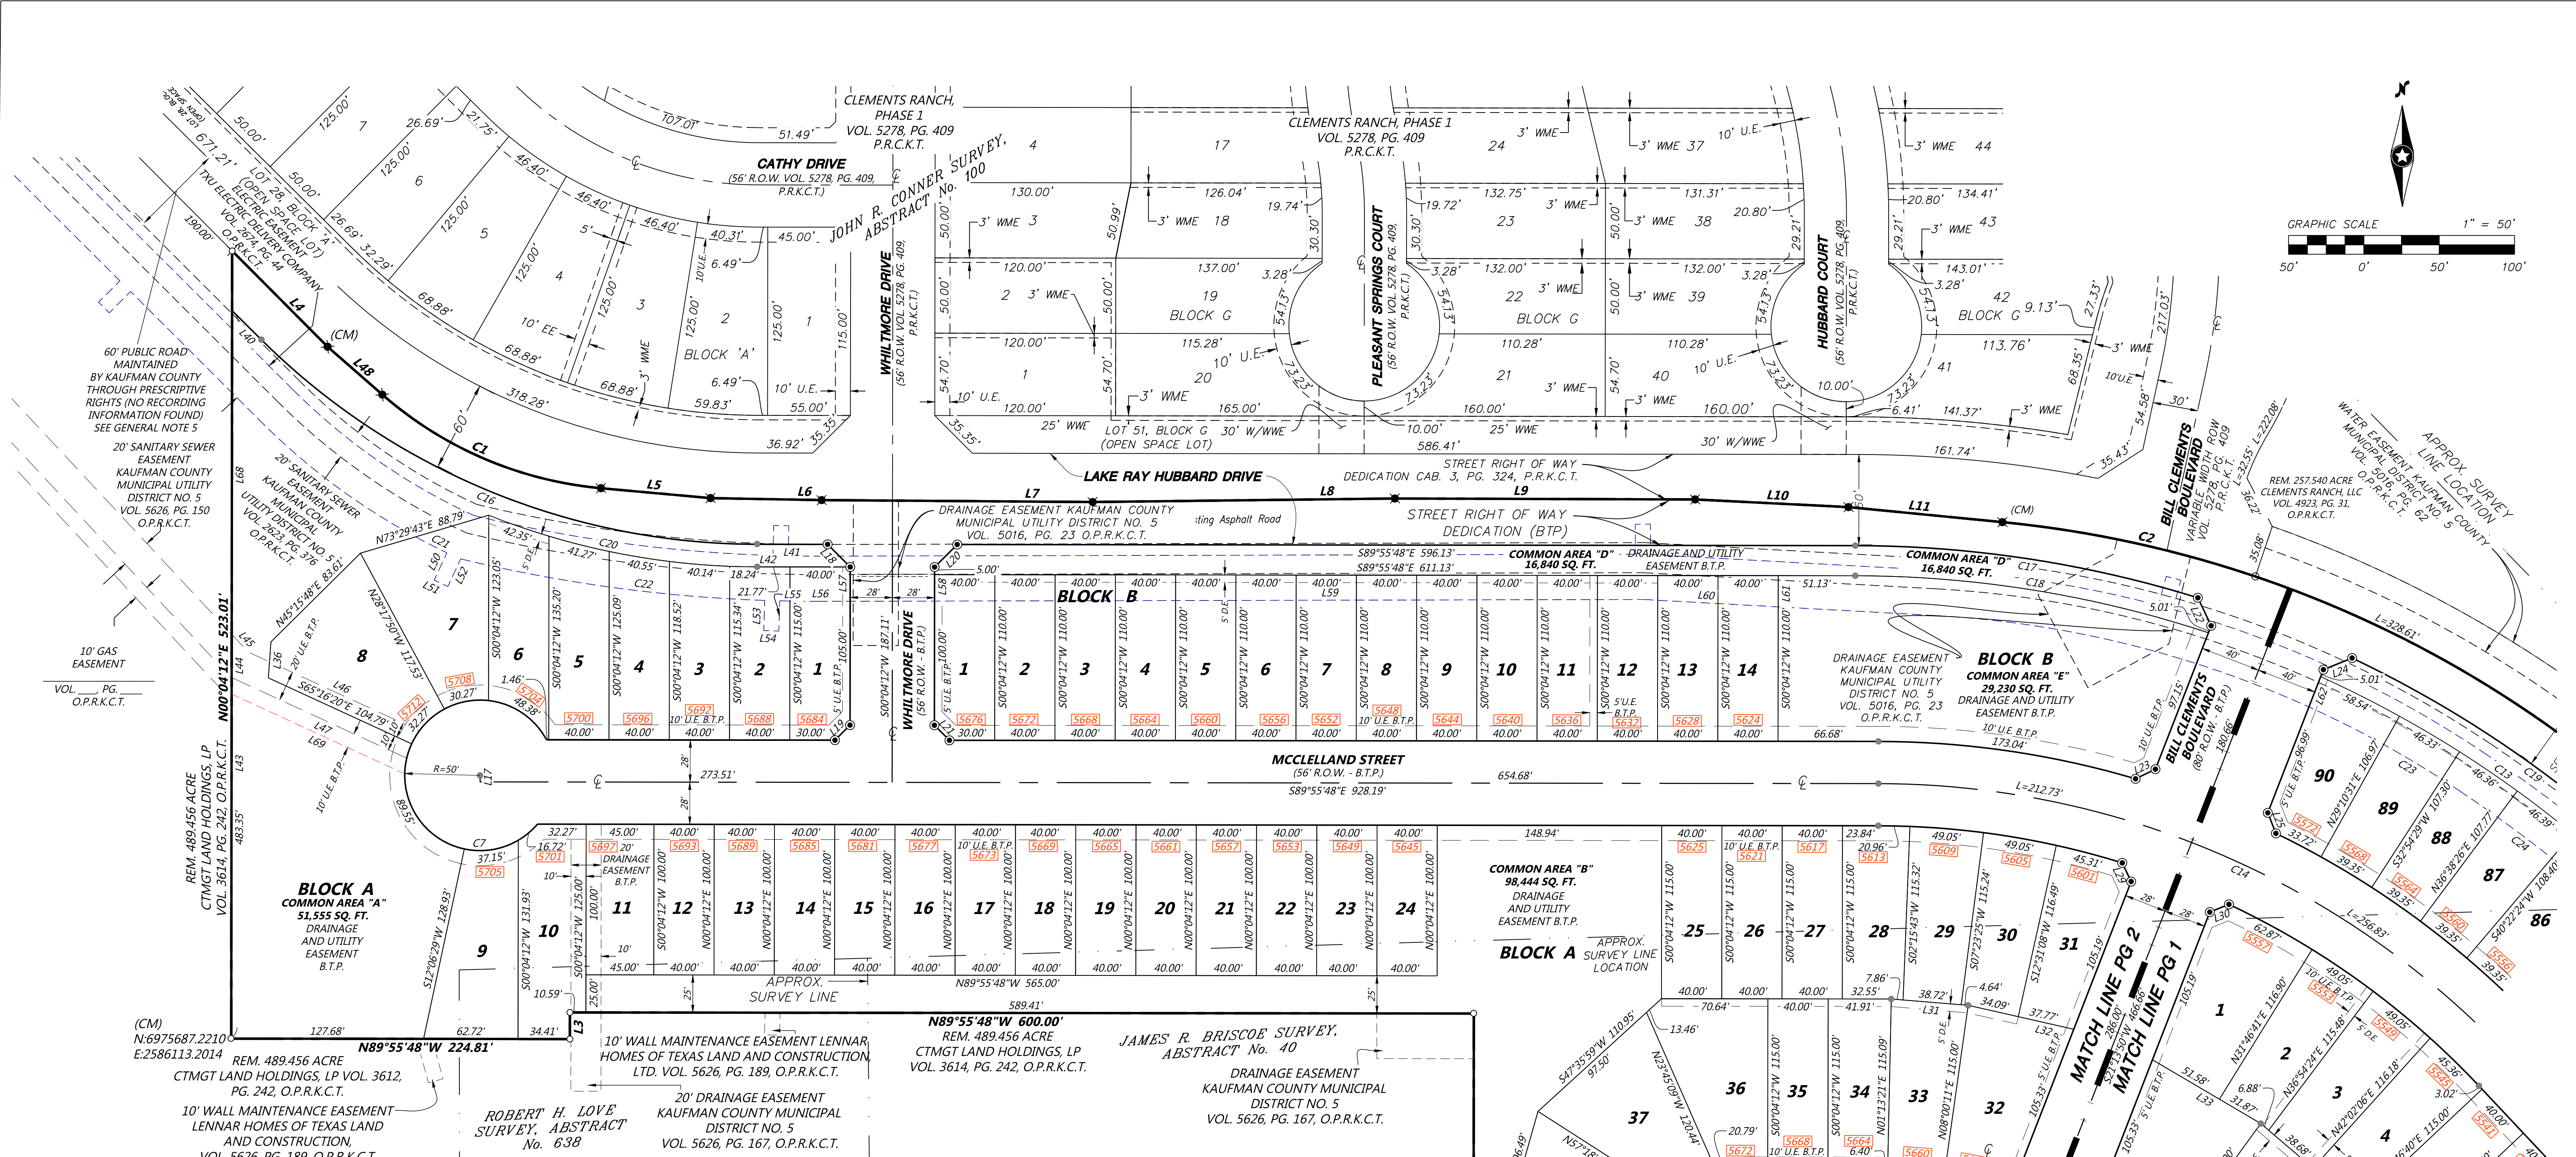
CLEMENTS RANCH, PHASE 1
VOL. 5278, PG. 409
P.R.K.C.T.

CLEMENTS RANCH, PHASE 1
VOL. 5278, PG. 409
P.R.K.C.T.

CATHY DRIVE
(56' R.O.W. VOL. 5278, PG. 409, P.R.K.C.T.)

JOHN R. CONNER SURVEY, ABSTRACT No. 100

WHILTMORE DRIVE
(56' R.O.W. VOL. 5278, PG. 409, P.R.K.C.T.)

PLEASANT SPRINGS COURT
(56' R.O.W. VOL. 5278, PG. 409, P.R.K.C.T.)

HUBBARD COURT
(56' R.O.W. VOL. 5278, PG. 409, P.R.K.C.T.)

BLOCK 'A'
BLOCK G

LOT 28, BLOCK 'A' (OPEN SPACE LOT) TXU ELECTRIC EASEMENT ELECTRIC DELIVERY COMPANY VOL. 2674, PG. 44 O.P.R.K.C.T.

LOT 51, BLOCK G (OPEN SPACE LOT)

60' PUBLIC ROAD MAINTAINED BY KAUFMAN COUNTY THROUGH PRESCRIPTIVE RIGHTS (NO RECORDING INFORMATION FOUND) SEE GENERAL NOTE 5

20' SANITARY SEWER EASEMENT KAUFMAN COUNTY MUNICIPAL UTILITY DISTRICT NO. 5 VOL. 5626, PG. 150 O.P.R.K.C.T.

20' SANITARY SEWER EASEMENT KAUFMAN COUNTY MUNICIPAL UTILITY DISTRICT NO. 5 VOL. 2623, PG. 376 O.P.R.K.C.T.

10' GAS EASEMENT
VOL. ___, PG. ___ O.P.R.K.C.T.

LAKE RAY HUBBARD DRIVE

STREET RIGHT OF WAY DEDICATION CAB. 3, PG. 324, P.R.K.C.T.

STREET RIGHT OF WAY DEDICATION (BTP)

DRAINAGE EASEMENT KAUFMAN COUNTY MUNICIPAL UTILITY DISTRICT NO. 5 VOL. 5016, PG. 23 O.P.R.K.C.T.

Existing Asphalt Road

COMMON AREA "D" 16,840 SQ. FT.
DRAINAGE AND UTILITY EASEMENT B.T.P.

COMMON AREA "D" 16,840 SQ. FT.

BLOCK B

DRAINAGE EASEMENT KAUFMAN COUNTY MUNICIPAL UTILITY DISTRICT NO. 5 VOL. 5016, PG. 23 O.P.R.K.C.T.

BLOCK B
COMMON AREA "E" 29,230 SQ. FT.
DRAINAGE AND UTILITY EASEMENT B.T.P.

BILL CLEMENTS BOULEVARD
VARIABLE WIDTH ROW VOL. 5278, PG. 409 P.R.K.C.T.

BILL CLEMENTS BOULEVARD
(80' R.O.W. - B.T.P.)

REM. 257.540 ACRE CLEMENTS RANCH, LLC VOL. 4923, PG. 31, O.P.R.K.C.T.

WATER EASEMENT KAUFMAN COUNTY MUNICIPAL UTILITY DISTRICT NO. 5 VOL. 5016, PG. 62 O.P.R.K.C.T.

APPROX. SURVEY LINE LOCATION

MCCLELLAND STREET
(56' R.O.W. - B.T.P.)
S89°55'48"E 928.19'

BLOCK A
COMMON AREA "A" 51,555 SQ. FT.
DRAINAGE AND UTILITY EASEMENT B.T.P.

COMMON AREA "B" 98,444 SQ. FT.
DRAINAGE AND UTILITY EASEMENT B.T.P.

BLOCK A

APPROX. SURVEY LINE LOCATION

APPROX. SURVEY LINE

REM. 489.456 ACRE CTMGT LAND HOLDINGS, LP VOL. 3614, PG. 242, O.P.R.K.C.T.

(CM) N:6975687.2210 E:2586113.2014

REM. 489.456 ACRE CTMGT LAND HOLDINGS, LP VOL. 3612, PG. 242, O.P.R.K.C.T.

10' WALL MAINTENANCE EASEMENT LENNAR HOMES OF TEXAS LAND AND CONSTRUCTION, VOL. 5626, PG. 189 O.P.R.K.C.T.

N89°55'48"W 224.81'

10' WALL MAINTENANCE EASEMENT LENNAR HOMES OF TEXAS LAND AND CONSTRUCTION, LTD. VOL. 5626, PG. 189, O.P.R.K.C.T.

N89°55'48"W 600.00'
REM. 489.456 ACRE CTMGT LAND HOLDINGS, LP VOL. 3614, PG. 242, O.P.R.K.C.T.

ROBERT H. LOVE SURVEY, ABSTRACT No. 638

20' DRAINAGE EASEMENT KAUFMAN COUNTY MUNICIPAL DISTRICT NO. 5 VOL. 5626, PG. 167, O.P.R.K.C.T.

JAMES R. BRISCOE SURVEY, ABSTRACT No. 40

DRAINAGE EASEMENT KAUFMAN COUNTY MUNICIPAL DISTRICT NO. 5 VOL. 5626, PG. 167, O.P.R.K.C.T.

MATCH LINE PG 2
MATCH LINE PG 1

GRAPHIC SCALE 1" = 50'
50' 0' 50' 100'

N00°04'12"E 523.01'
N73°29'43"E 88.79'
N45°15'48"E 83.61'
S65°16'20"E 104.79'
S89°55'48"E 596.13'
S89°55'48"E 611.13'
N89°55'48"W 565.00'
589.41'
273.51'
654.68'
R=50'
L=212.73'
L=328.61'
L=222.08'
L=256.83'